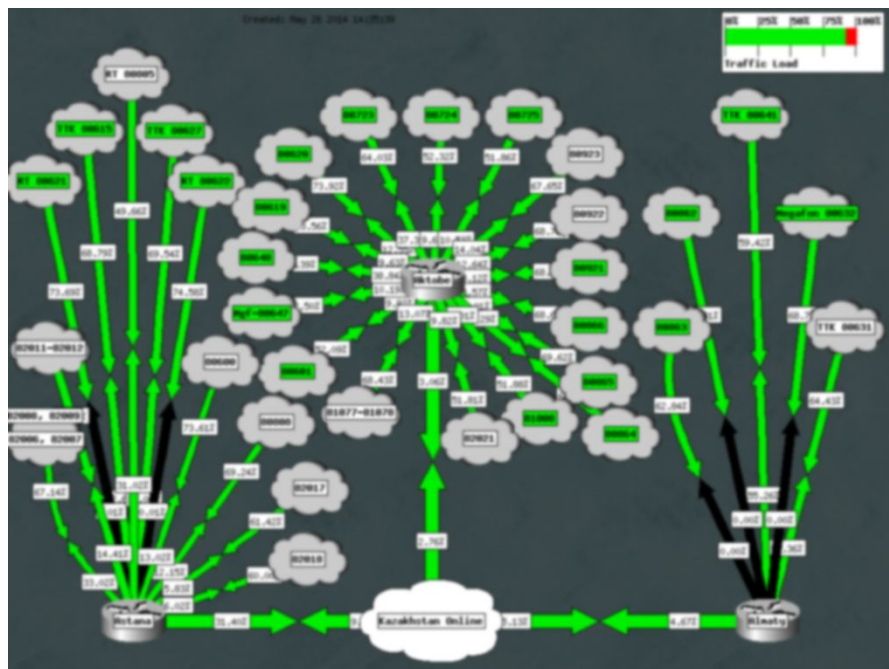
Created: May 26 2014 14:05:59

0% |25% |50% |75% |100%
Traffic Load

RT 00005
TTK 00615
TTK 00627
RT 00625
RT 00620
69.68%
68.79%
69.56%
73.69%
74.58%
B2011-B2012
B2000, B2009
B2006, B2007
B0600
B0000
B7017
B2010
73.61%
69.24%
61.42%
67.14%
31.02%
9.01%
14.41%
13.02%
33.02%
Astana
31.40%
Kazakhstan Online
3.13%
4.47%
Almaty
2.76%
3.06%

00725
00724
00725
00028
00923
00019
00927
00646
00971
Mgf-00647
00061
00001
00065
00064
B1077-B1078
B2071
B1000
64.05%
52.32%
55.06%
73.92%
67.05%
68.43%
51.81%
55.86%
59.62%
52.06%
13.65%
Aktobe

TTK 00641
00652
Megafon 00632
00663
TTK 00631
59.42%
82.04%
64.43%
0.00%
0.00%
0.00%
0.00%
2.36%